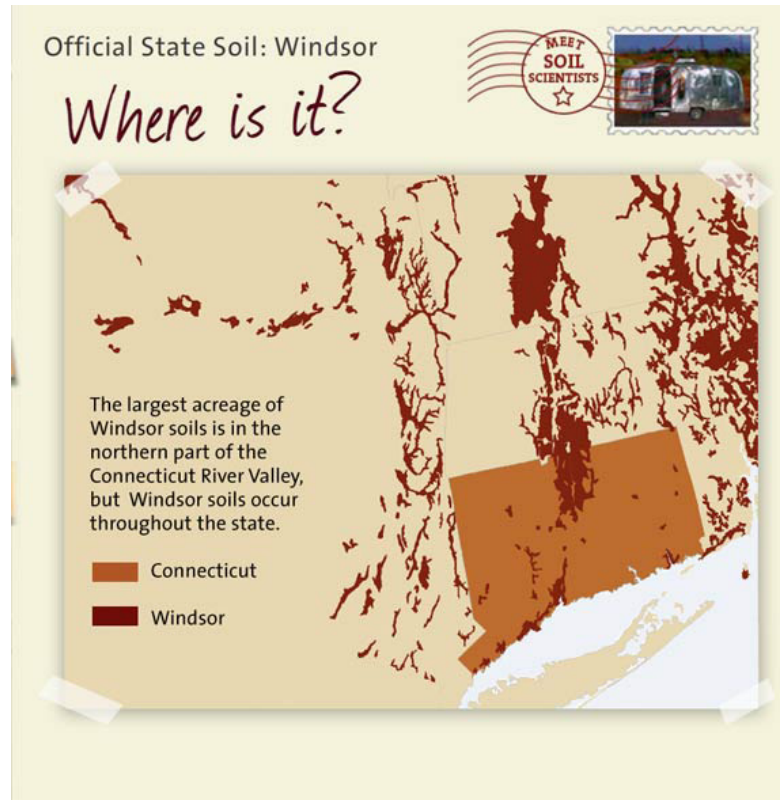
Official State Soil: Windsor

Where is it?

MEET SOIL SCIENTISTS

The largest acreage of Windsor soils is in the northern part of the Connecticut River Valley, but Windsor soils occur throughout the state.

Connecticut

Windsor